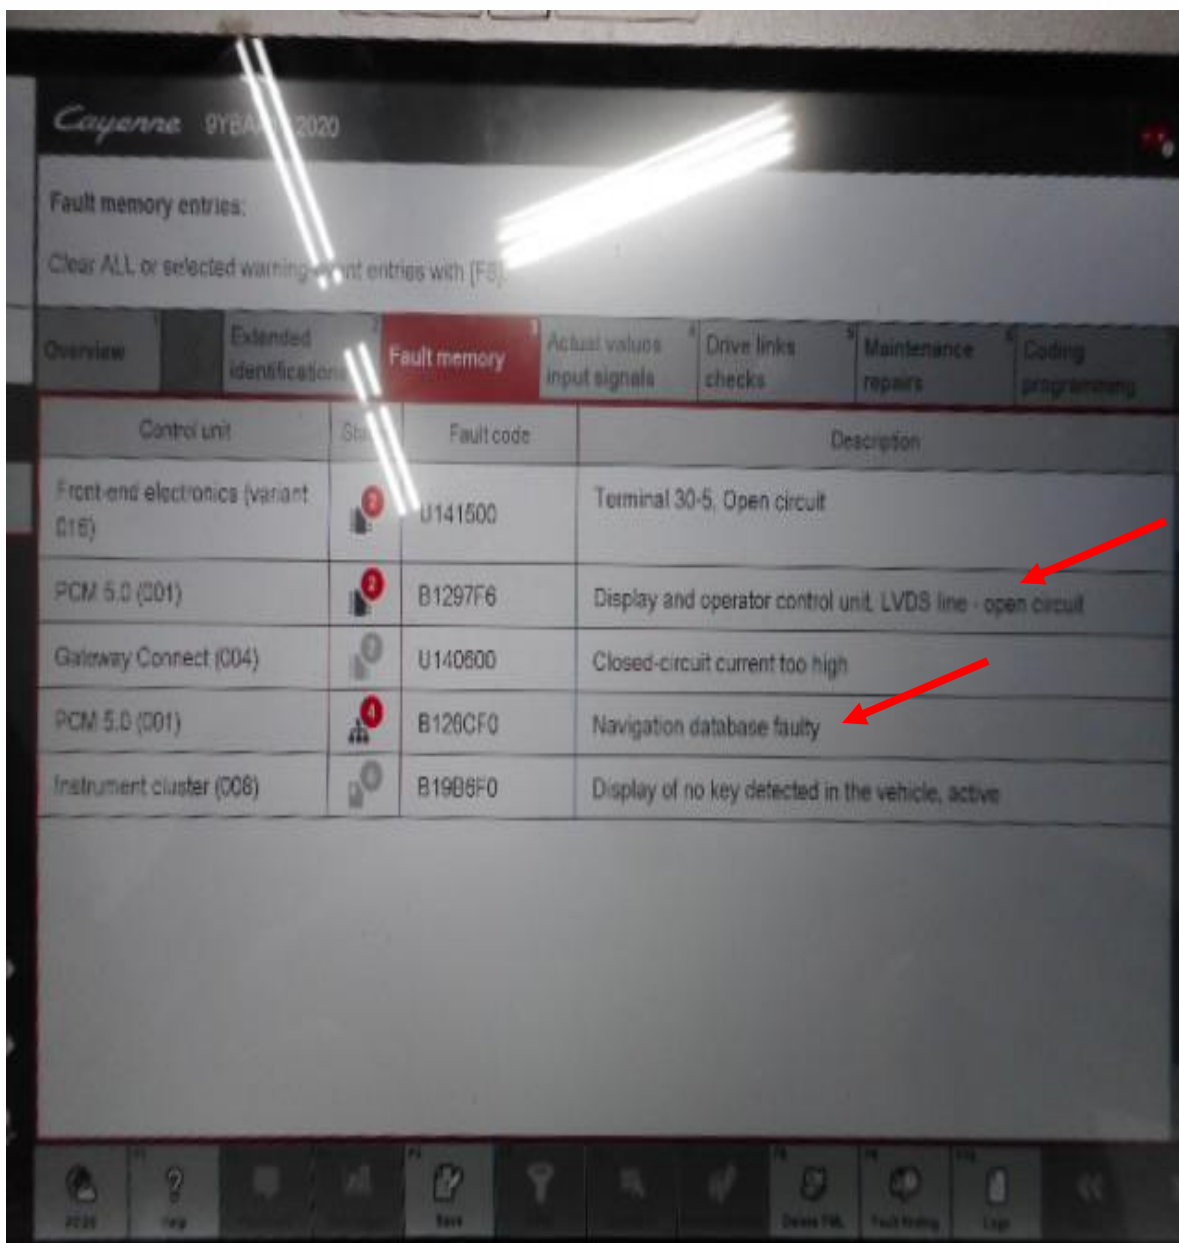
Cayenne 9YBA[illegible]2020

Fault memory entries:

Clear ALL or selected warning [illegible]nt entries with [F8].

Overview | Extended identification | Fault memory | Actual values input signals | Drive links checks | Maintenance repairs | Coding programming

| Control unit | Sta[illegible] | Fault code | Description |
|---|---|---|---|
| Front-end electronics (variant 016) | 2 | U141500 | Terminal 30-5, Open circuit |
| PCM 5.0 (001) | 2 | B1297F6 | Display and operator control unit, LVDS line - open circuit |
| Gateway Connect (004) | 0 | U140600 | Closed-circuit current too high |
| PCM 5.0 (001) | 4 | B126CF0 | Navigation database faulty |
| Instrument cluster (008) | 0 | B19B6F0 | Display of no key detected in the vehicle, active |

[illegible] Help Save Delete FM Fault finding Logs